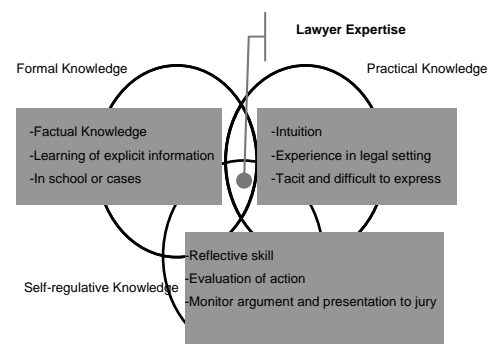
Lawyer Expertise

Formal Knowledge

Practical Knowledge

-Factual Knowledge
-Learning of explicit information
-In school or cases

-Intuition
-Experience in legal setting
-Tacit and difficult to express

Self-regulative Knowledge

-Reflective skill
-Evaluation of action
-Monitor argument and presentation to jury